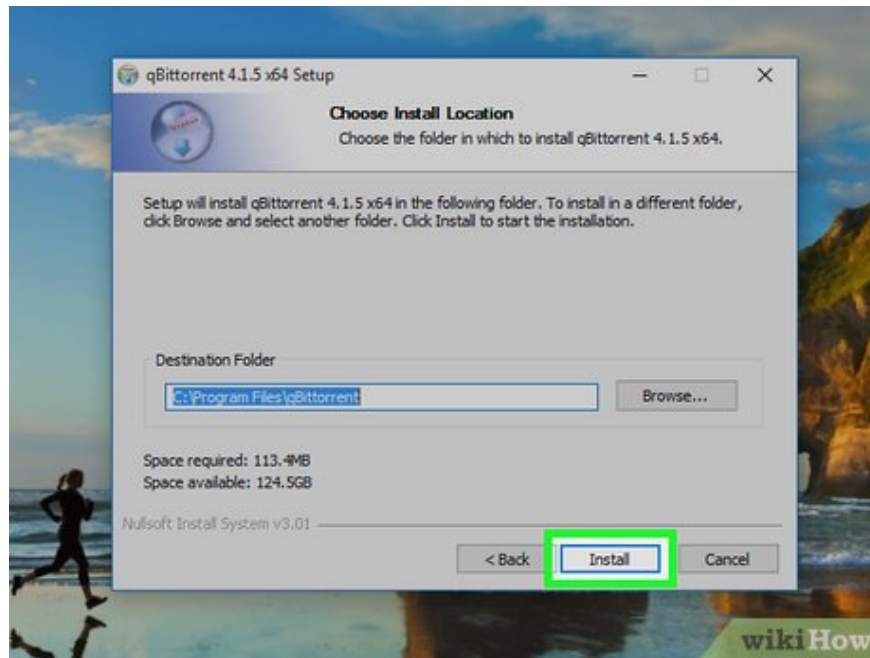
qBittorrent 4.1.5 x64 Setup

Choose Install Location

Choose the folder in which to install qBittorrent 4.1.5 x64.

Setup will install qBittorrent 4.1.5 x64 in the following folder. To install in a different folder, click Browse and select another folder. Click Install to start the installation.

Destination Folder

C:\Program Files\qBittorrent

Browse...

Space required: 113.4MB
Space available: 124.5GB

Nullsoft Install System v3.01

< Back

Install

Cancel

wikiHow